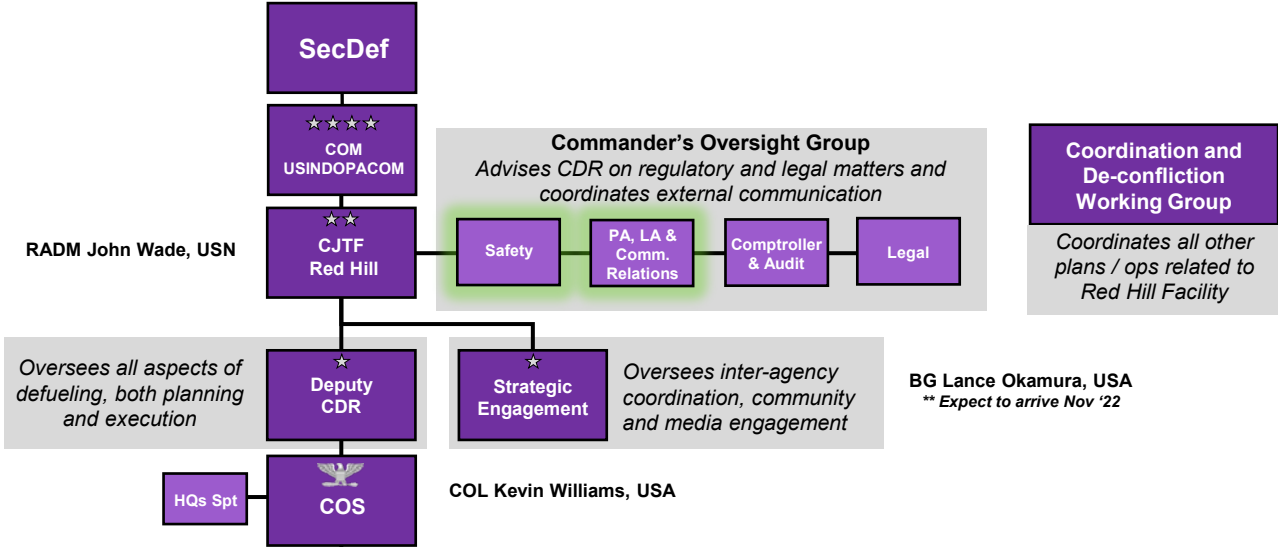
SecDef

COM
USINDOPACOM

RADM John Wade, USN

CJTF
Red Hill

Commander's Oversight Group
*Advises CDR on regulatory and legal matters and coordinates external communication*

Safety

PA, LA & Comm. Relations

Comptroller & Audit

Legal

Coordination and De-confliction Working Group

*Coordinates all other plans / ops related to Red Hill Facility*

*Oversees all aspects of defueling, both planning and execution*

Deputy
CDR

Strategic Engagement

*Oversees inter-agency coordination, community and media engagement*

BG Lance Okamura, USA
*\*\* Expect to arrive Nov '22*

HQs Spt

COS

COL Kevin Williams, USA